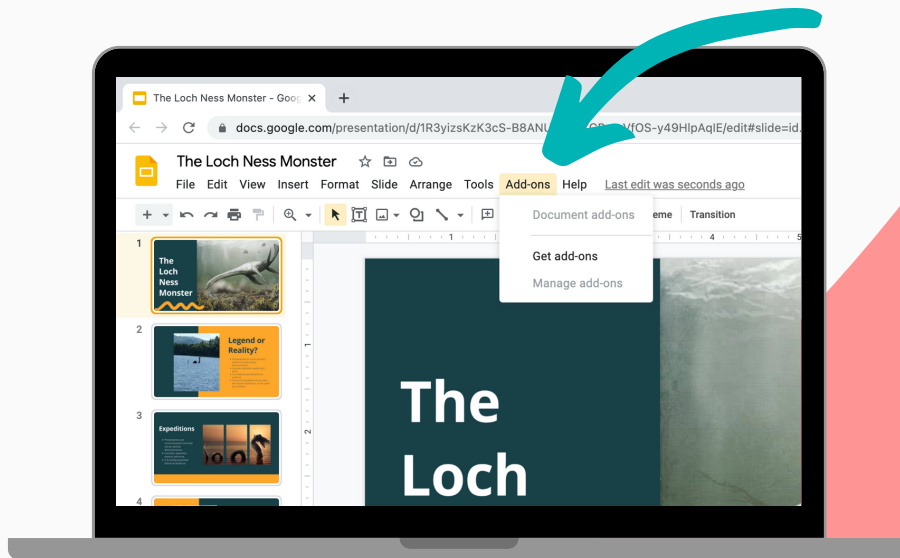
The Loch Ness Monster - Goog ×

docs.google.com/presentation/d/1R3yizsKzK3cS-B8ANU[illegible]fOS-y49HlpAqlE/edit#slide=id.

The Loch Ness Monster

File Edit View Insert Format Slide Arrange Tools Add-ons Help Last edit was seconds ago

Document add-ons
Get add-ons
Manage add-ons

heme Transition

1
The Loch Ness Monster

2
Legend or Reality?

3
Expeditions

4

The Loch